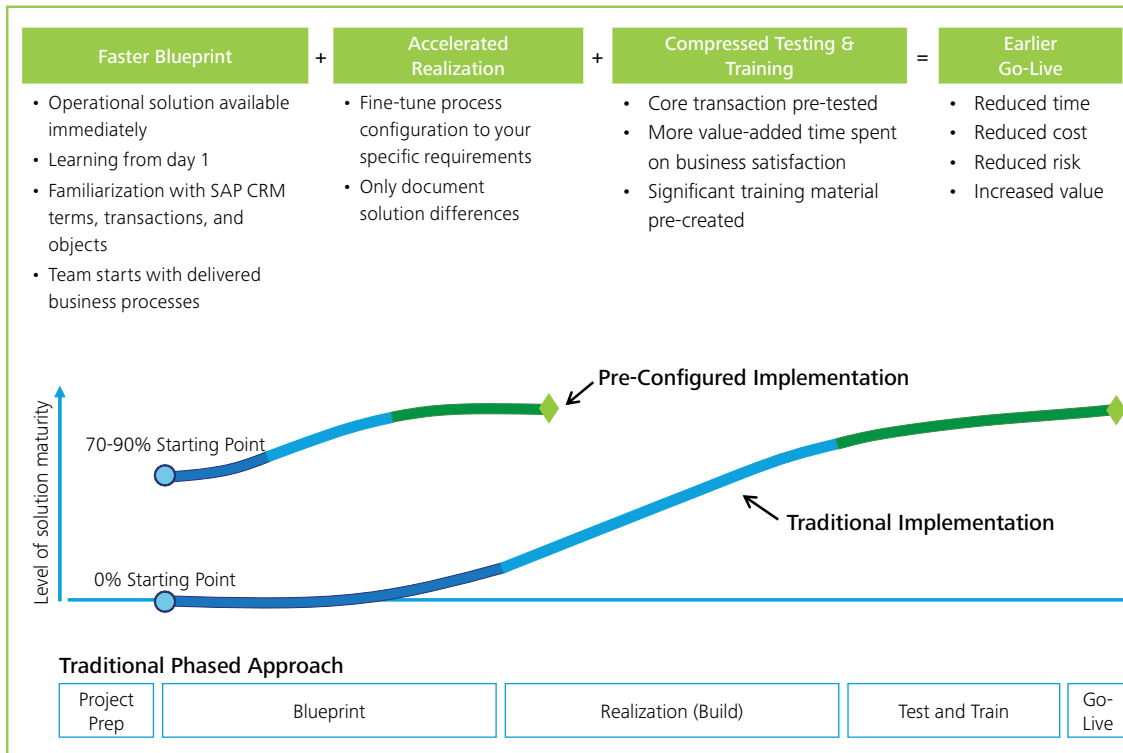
Faster Blueprint + Accelerated Realization + Compressed Testing & Training = Earlier Go-Live

- Operational solution available immediately
- Learning from day 1
- Familiarization with SAP CRM terms, transactions, and objects
- Team starts with delivered business processes

- Fine-tune process configuration to your specific requirements
- Only document solution differences

- Core transaction pre-tested
- More value-added time spent on business satisfaction
- Significant training material pre-created

- Reduced time
- Reduced cost
- Reduced risk
- Increased value

Pre-Configured Implementation

70-90% Starting Point

Level of solution maturity

Traditional Implementation

0% Starting Point

Traditional Phased Approach

| Project Prep | Blueprint | Realization (Build) | Test and Train | Go-Live |
|---|---|---|---|---|